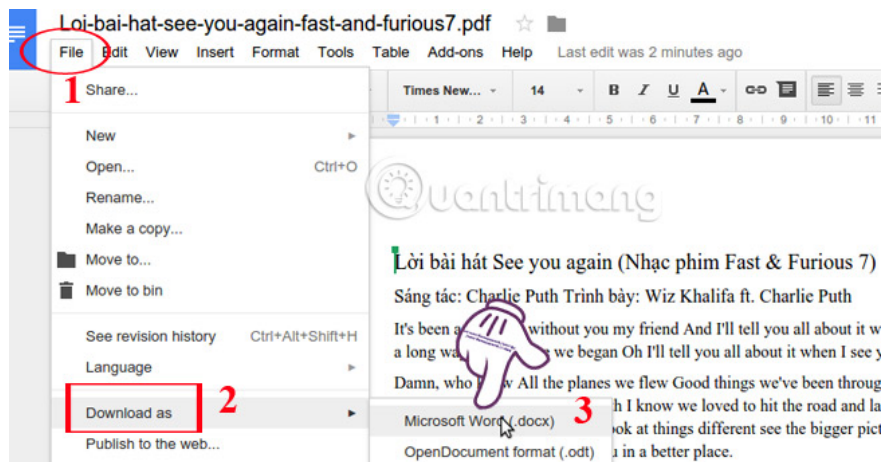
Loi-bai-hat-see-you-again-fast-and-furious7.pdf

File Edit View Insert Format Tools Table Add-ons Help Last edit was 2 minutes ago

1

Share...

New

Open... Ctrl+O

Rename...

Make a copy...

Move to...

Move to bin

See revision history Ctrl+Alt+Shift+H

Language

Download as 2

Publish to the web...

Times New... 14 B I U A

Quantrimang

Lời bài hát See you again (Nhạc phim Fast & Furious 7)

Sáng tác: Charlie Puth Trình bày: Wiz Khalifa ft. Charlie Puth

It's been a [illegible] without you my friend And I'll tell you all about it w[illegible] a long wa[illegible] we began Oh I'll tell you all about it when I see y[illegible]

Damn, who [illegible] All the planes we flew Good things we've been throug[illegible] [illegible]h I know we loved to hit the road and la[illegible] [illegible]ok at things different see the bigger pict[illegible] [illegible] in a better place.

3

Microsoft Word (.docx)

OpenDocument format (.odt)